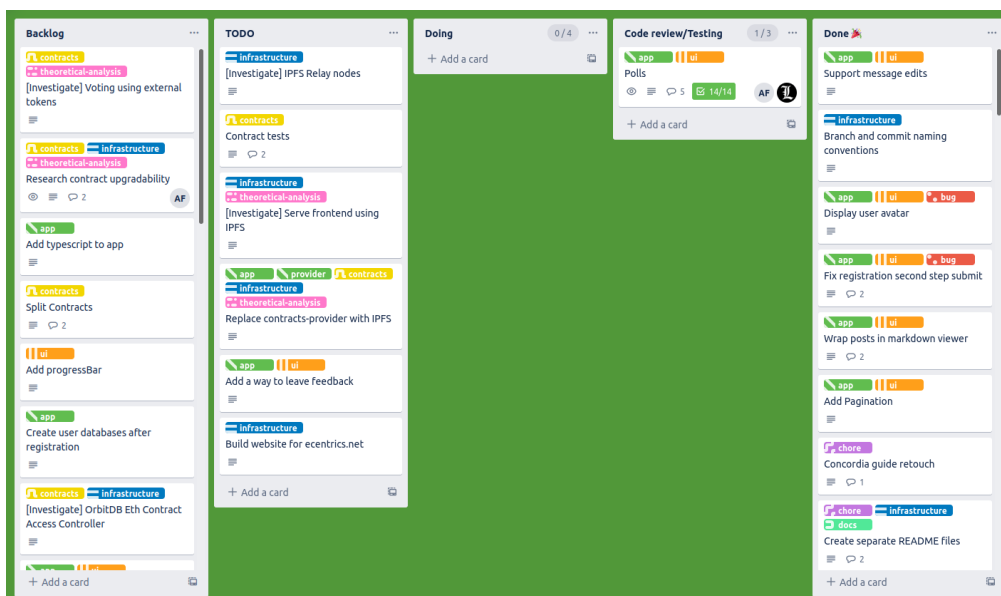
Backlog ···

contracts
theoretical-analysis
[Investigate] Voting using external tokens

contracts infrastructure
theoretical-analysis
Research contract upgradability
2 AF

app
Add typescript to app

contracts
Split Contracts
2

ui
Add progressBar

app
Create user databases after registration

contracts infrastructure
[Investigate] OrbitDB Eth Contract Access Controller

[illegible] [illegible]

+ Add a card

TODO ···

infrastructure
[Investigate] IPFS Relay nodes

contracts
Contract tests
2

infrastructure
theoretical-analysis
[Investigate] Serve frontend using IPFS

app provider contracts
infrastructure
theoretical-analysis
Replace contracts-provider with IPFS

app ui
Add a way to leave feedback

infrastructure
Build website for ecentrics.net

+ Add a card

Doing 0 / 4 ···

+ Add a card

Code review/Testing 1 / 3 ···

app ui
Polls
5 14/14 AF

+ Add a card

Done ···

app ui
Support message edits

infrastructure
Branch and commit naming conventions

app ui bug
Display user avatar

app ui bug
Fix registration second step submit
2

app ui
Wrap posts in markdown viewer
2

app ui
Add Pagination

chore
Concordia guide retouch
1

chore infrastructure
docs
Create separate README files
2

+ Add a card